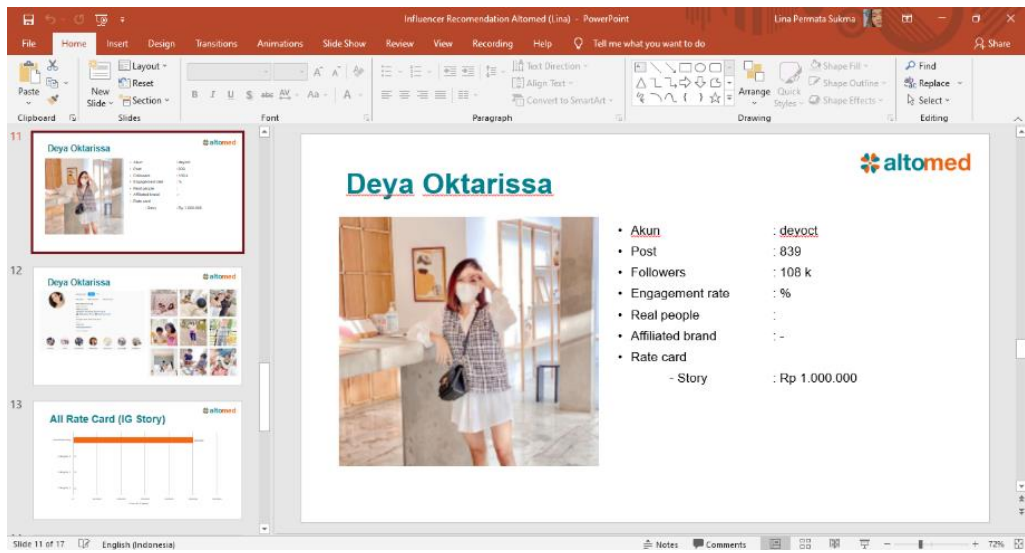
Influencer Recomendation Altomed (Lina) - PowerPoint

Lina Permata Sukma

File Home Insert Design Transitions Animations Slide Show Review View Recording Help Tell me what you want to do Share

Paste Layout Reset New Slide Section Clipboard Slides Font Paragraph Text Direction Align Text Convert to SmartArt Arrange Quick Styles Shape Fill Shape Outline Shape Effects Drawing Find Replace Select Editing

11
Deya Oktarissa
altomed

12
Deya Oktarissa
altomed

13
All Rate Card (IG Story)
altomed

altomed

Deya Oktarissa

| | |
|---|---|
| • Akun | : deyoct |
| • Post | : 839 |
| • Followers | : 108 k |
| • Engagement rate | : % |
| • Real people | : |
| • Affiliated brand | : - |
| • Rate card | |
| - Story | : Rp 1.000.000 |

Slide 11 of 17 English (Indonesia) Notes Comments 72%